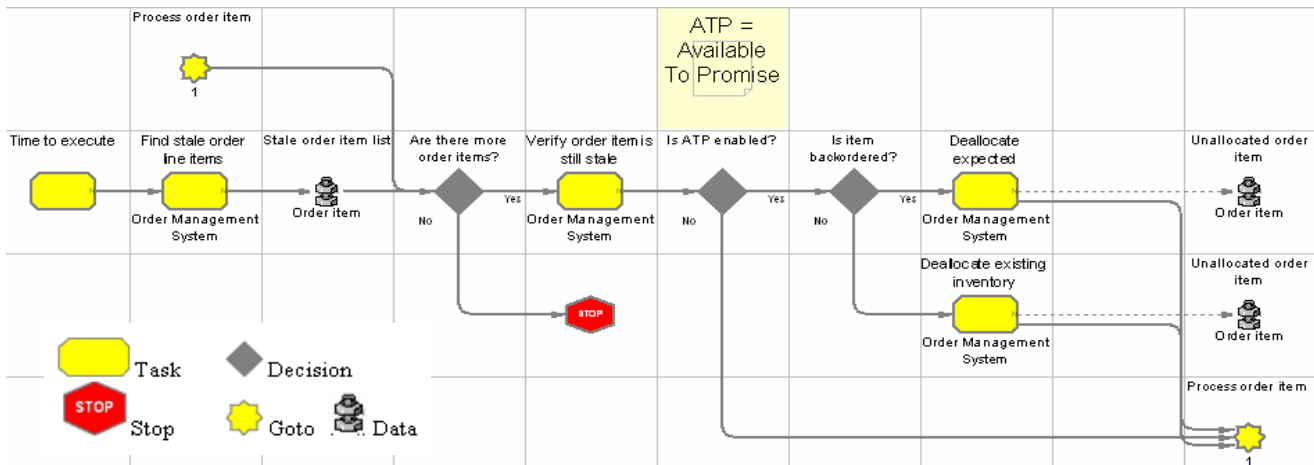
Process order item

1

ATP = Available To Promise

Time to execute

Find stale order line items

Order Management System

Stale order item list

Order item

Are there more order items?

No

Yes

Verify order item is still stale

Order Management System

Is ATP enabled?

No

Yes

Is item backordered?

No

Yes

Deallocate expected

Order Management System

Unallocated order item

Order item

Dealiocate existing inventory

Order Management System

Unallocated order item

Order item

STOP

Process order item

1

Task

Decision

STOP

Stop

Goto

Data